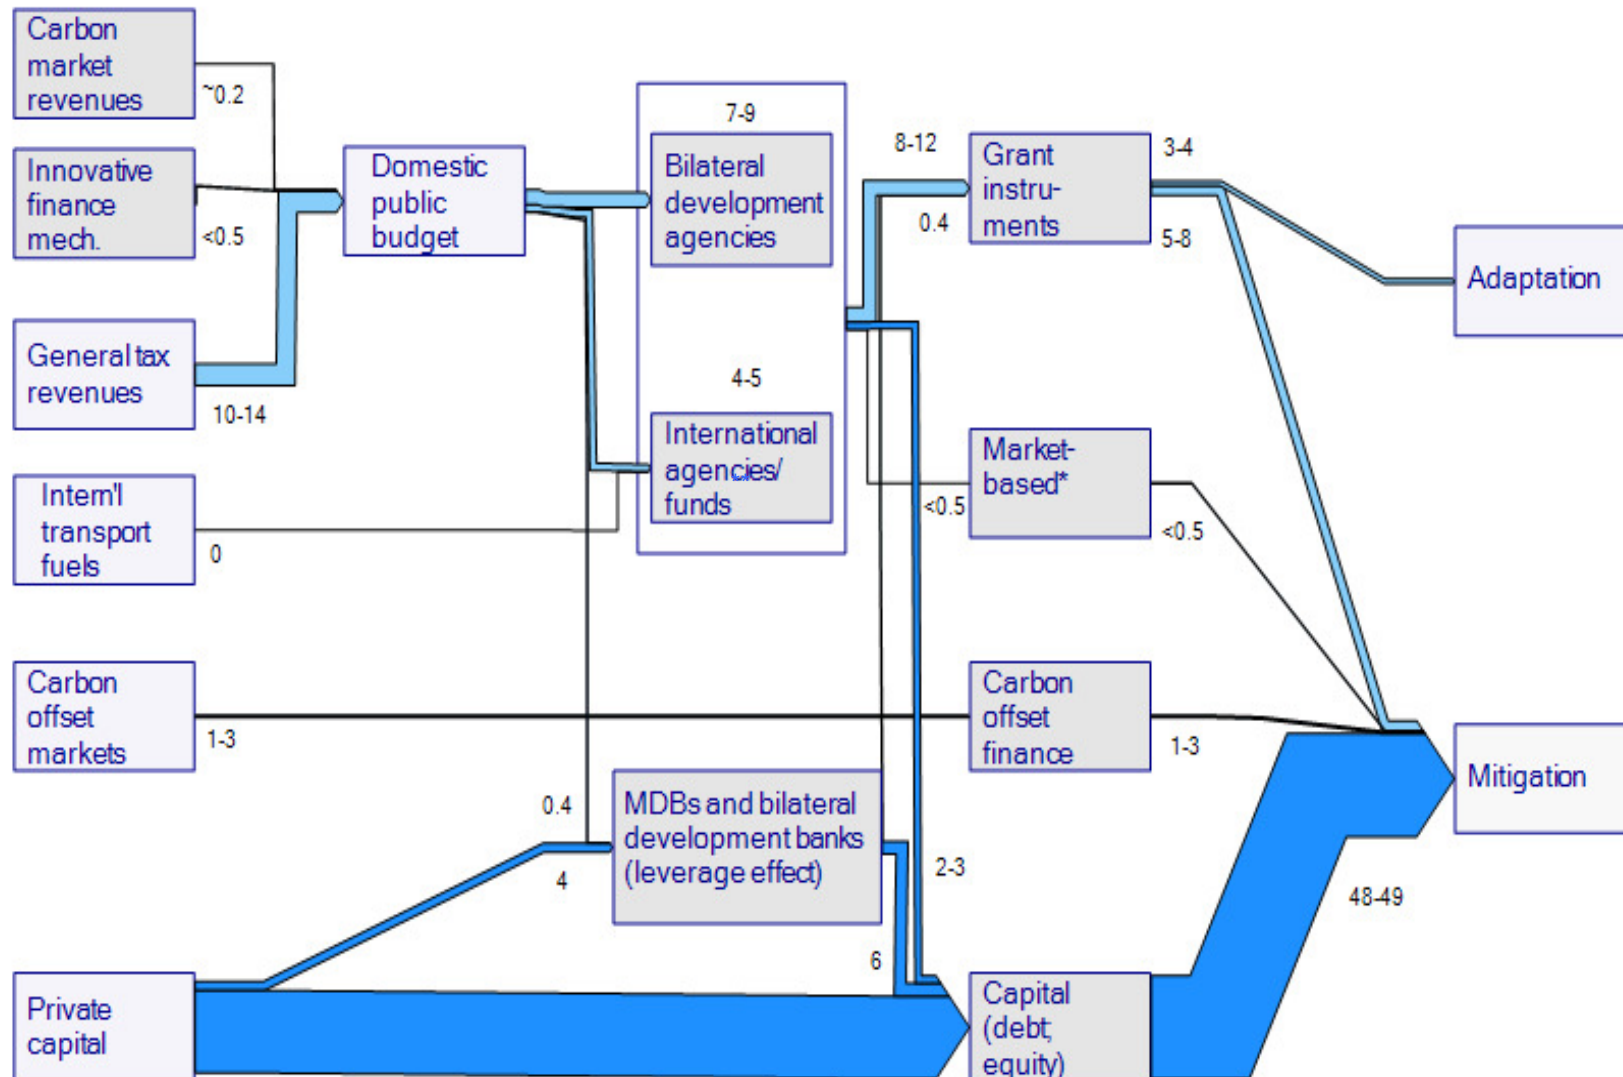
Carbon market revenues

~0.2

Innovative finance mech.

<0.5

General tax revenues

10-14

Intern'l transport fuels

0

Carbon offset markets

1-3

Private capital

Domestic public budget

7-9

Bilateral development agencies

4-5

International agencies/ funds

0.4

4

MDBs and bilateral development banks (leverage effect)

6

8-12

0.4

<0.5

2-3

Grant instru-ments

Market-based*

Carbon offset finance

Capital (debt, equity)

3-4

5-8

<0.5

1-3

48-49

Adaptation

Mitigation